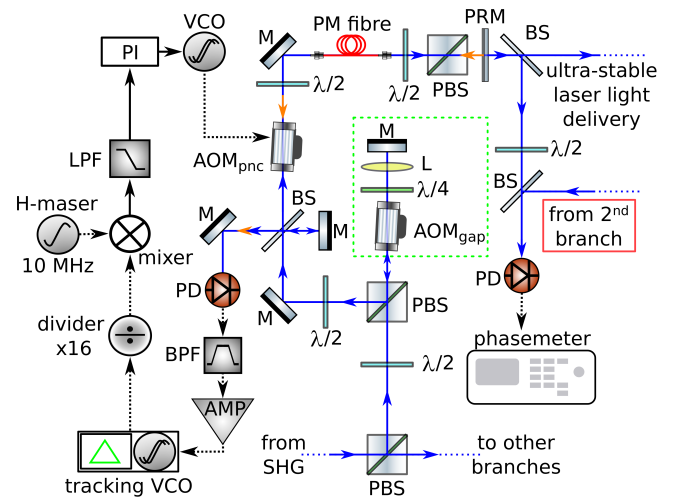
PI
VCO
M
PM fibre
PRM
BS
$\lambda/2$
$\lambda/2$
PBS
ultra-stable laser light delivery
LPF
AOM$_{pnc}$
M
L
$\lambda/4$
$\lambda/2$
H-maser
10 MHz
mixer
AOM$_{gap}$
BS
M
BS
M
from 2$^{nd}$ branch
PD
PD
M
$\lambda/2$
PBS
divider x16
BPF
$\lambda/2$
phasemeter
AMP
from SHG
to other branches
PBS
tracking VCO